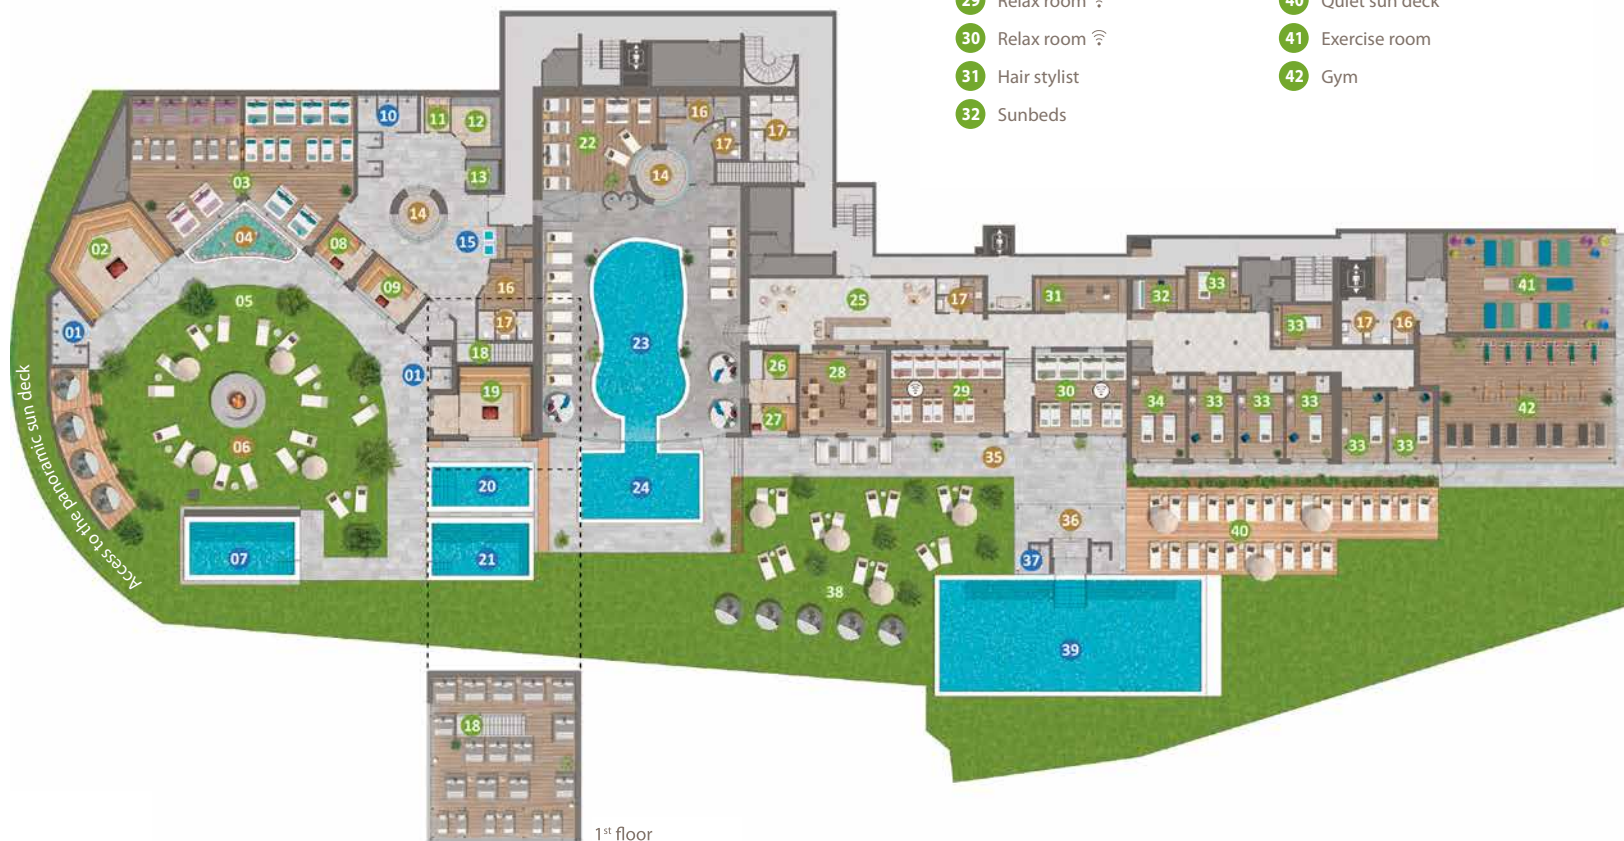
29 Relax room
30 Relax room
31 Hair stylist
32 Sunbeds
40 Quiet sun deck
41 Exercise room
42 Gym

10 11 12 13 03 04 02 14 15 08 09 16 17 22 16 17 17 14 05 01 01 18 19 23 06 07 20 21 24 25 17 31 32 33 33 41 17 16 26 28 29 30 34 33 33 33 42 27 33 33 35 36 40 37 38 39 18

Access to the panoramic sun deck

1$^{st}$ floor